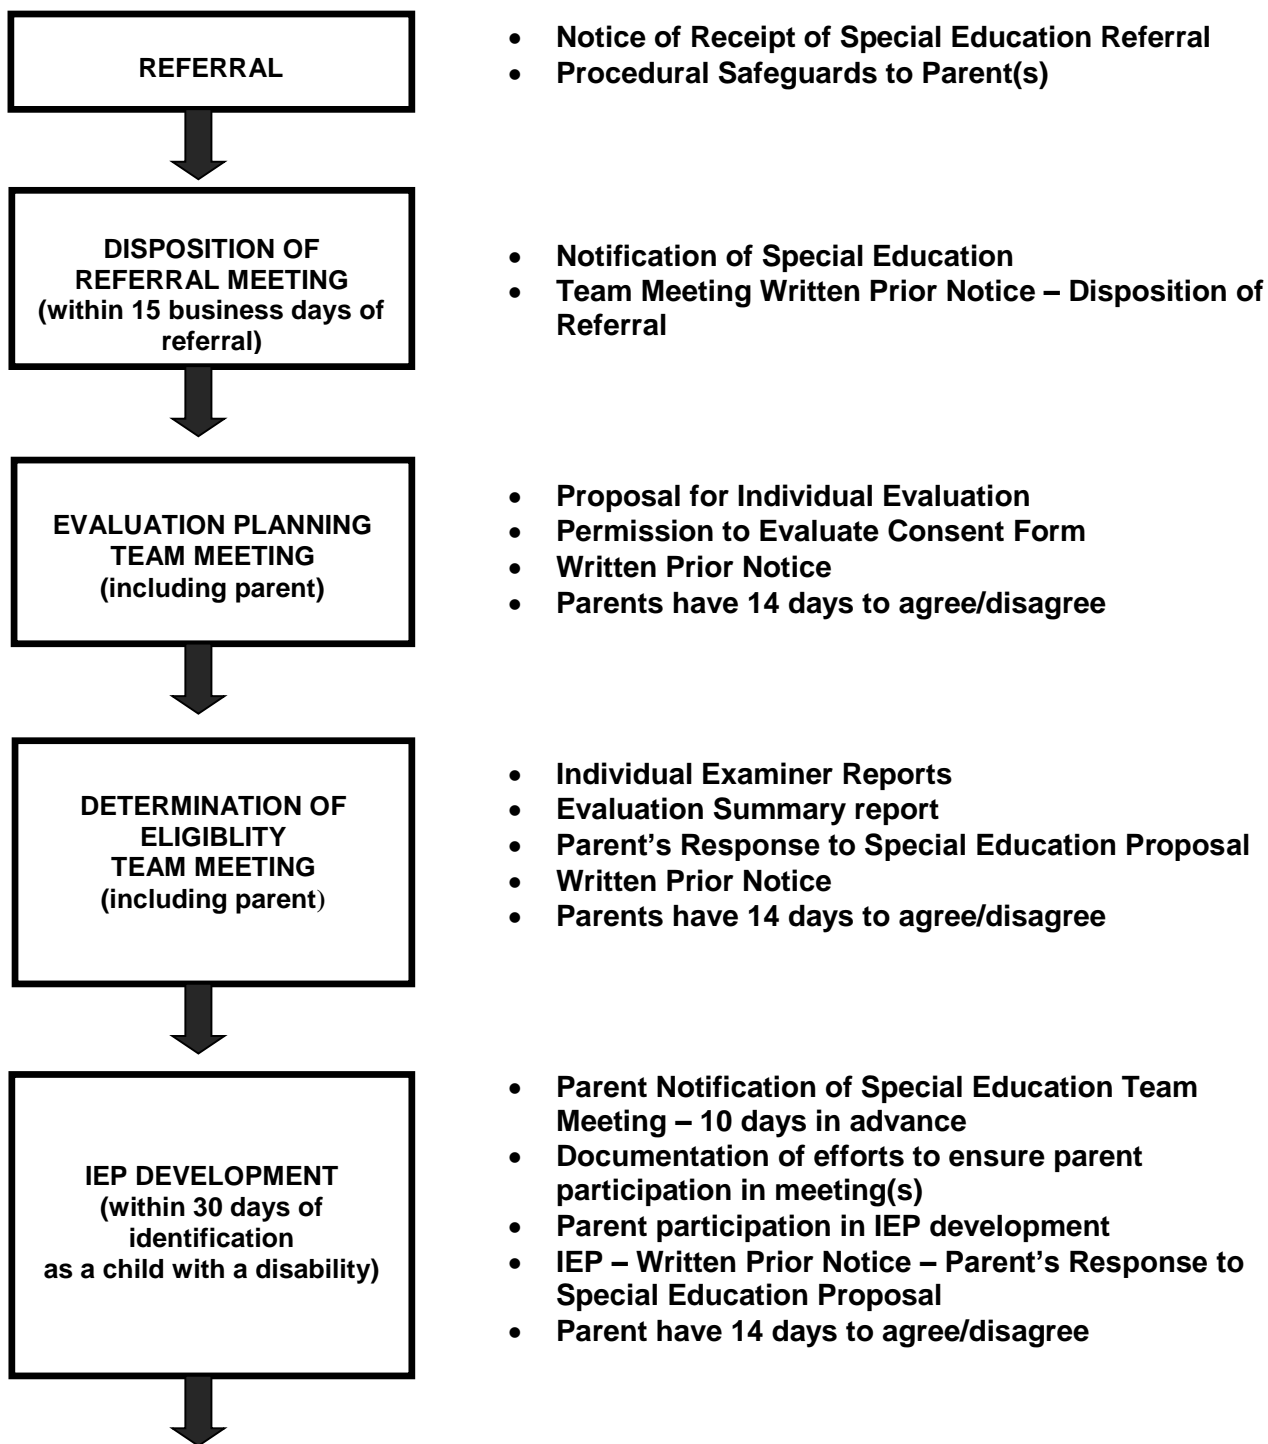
REFERRAL

- Notice of Receipt of Special Education Referral
- Procedural Safeguards to Parent(s)

DISPOSITION OF REFERRAL MEETING (within 15 business days of referral)

- Notification of Special Education
- Team Meeting Written Prior Notice – Disposition of Referral

EVALUATION PLANNING TEAM MEETING (including parent)

- Proposal for Individual Evaluation
- Permission to Evaluate Consent Form
- Written Prior Notice
- Parents have 14 days to agree/disagree

DETERMINATION OF ELIGIBLITY TEAM MEETING (including parent)

- Individual Examiner Reports
- Evaluation Summary report
- Parent's Response to Special Education Proposal
- Written Prior Notice
- Parents have 14 days to agree/disagree

IEP DEVELOPMENT (within 30 days of identification as a child with a disability)

- Parent Notification of Special Education Team Meeting – 10 days in advance
- Documentation of efforts to ensure parent participation in meeting(s)
- Parent participation in IEP development
- IEP – Written Prior Notice – Parent's Response to Special Education Proposal
- Parent have 14 days to agree/disagree